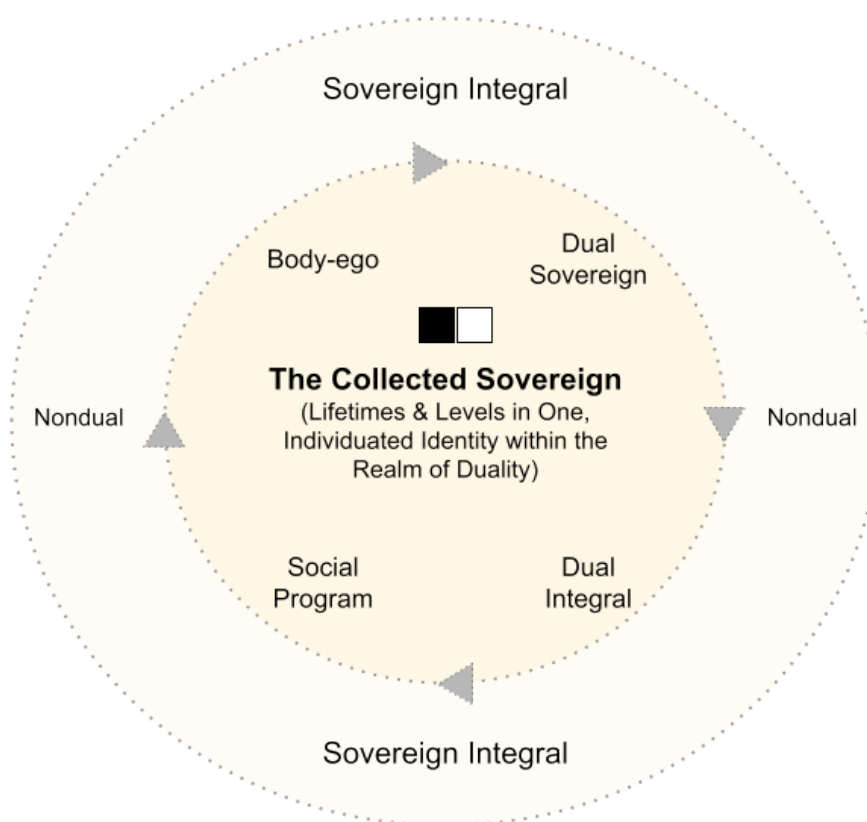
Sovereign Integral

Body-ego

Dual Sovereign

Nondual

The Collected Sovereign
(Lifetimes & Levels in One, Individuated Identity within the Realm of Duality)

Nondual

Social Program

Dual Integral

Sovereign Integral